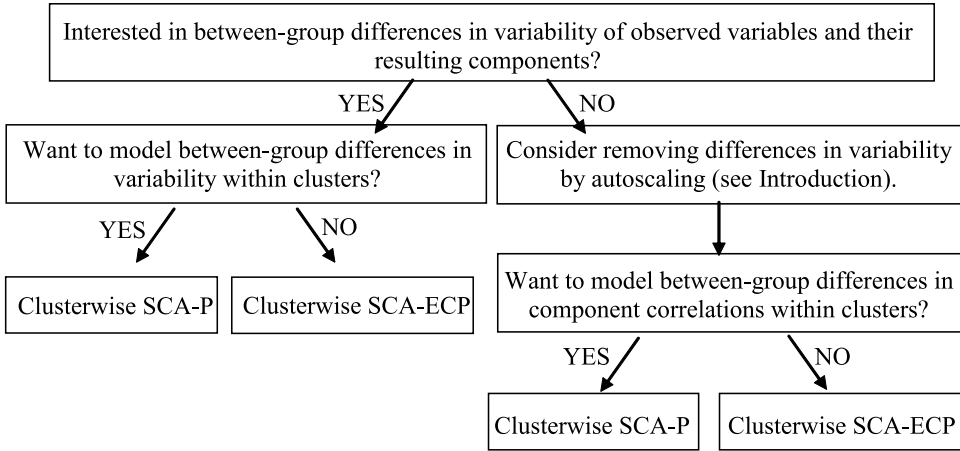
Interested in between-group differences in variability of observed variables and their resulting components?

YES

NO

Want to model between-group differences in variability within clusters?

Consider removing differences in variability by autoscaling (see Introduction).

YES

NO

Clusterwise SCA-P

Clusterwise SCA-ECP

Want to model between-group differences in component correlations within clusters?

YES

NO

Clusterwise SCA-P

Clusterwise SCA-ECP